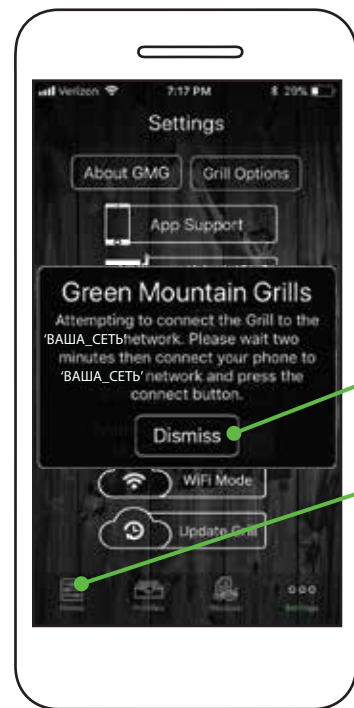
Verizon 7:17 PM 20%

Settings

About GMG

Grill Options

App Support

Green Mountain Grills

Attempting to connect the Grill to the 'ВАША_СЕТЬ'network. Please wait two minutes then connect your phone to 'ВАША_СЕТЬ' network and press the connect button.

Dismiss

WiFi Mode

Update Grill

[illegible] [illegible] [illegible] Settings